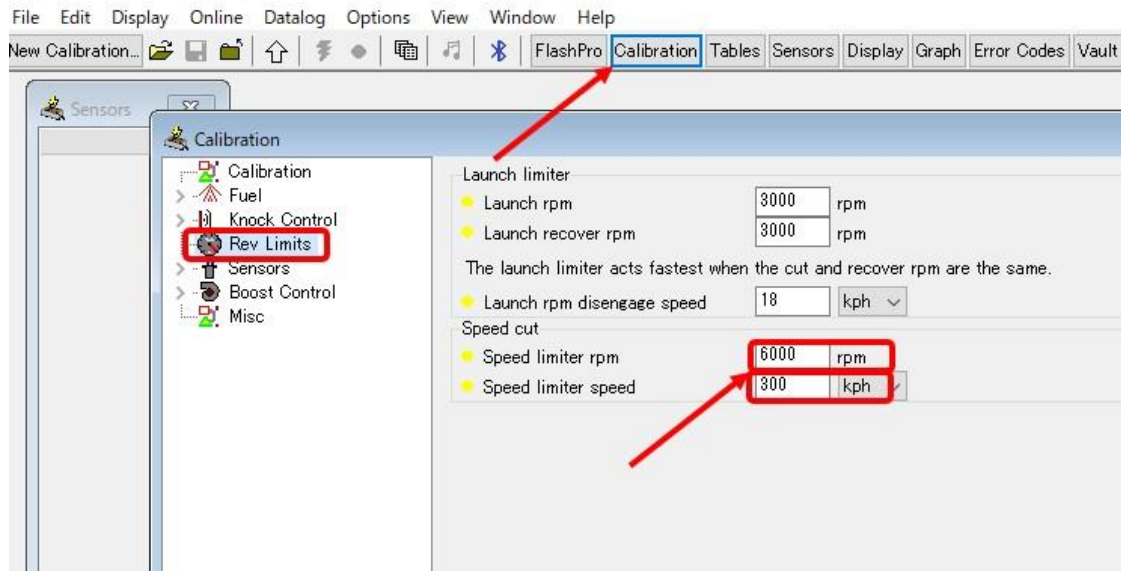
File Edit Display Online Datalog Options View Window Help

New Calibration... FlashPro Calibration Tables Sensors Display Graph Error Codes Vault

Sensors

Calibration

Calibration
Fuel
Knock Control
Rev Limits
Sensors
Boost Control
Misc

Launch limiter
Launch rpm 3000 rpm
Launch recover rpm 3000 rpm
The launch limiter acts fastest when the cut and recover rpm are the same.
Launch rpm disengage speed 18 kph

Speed cut
Speed limiter rpm 6000 rpm
Speed limiter speed 300 kph